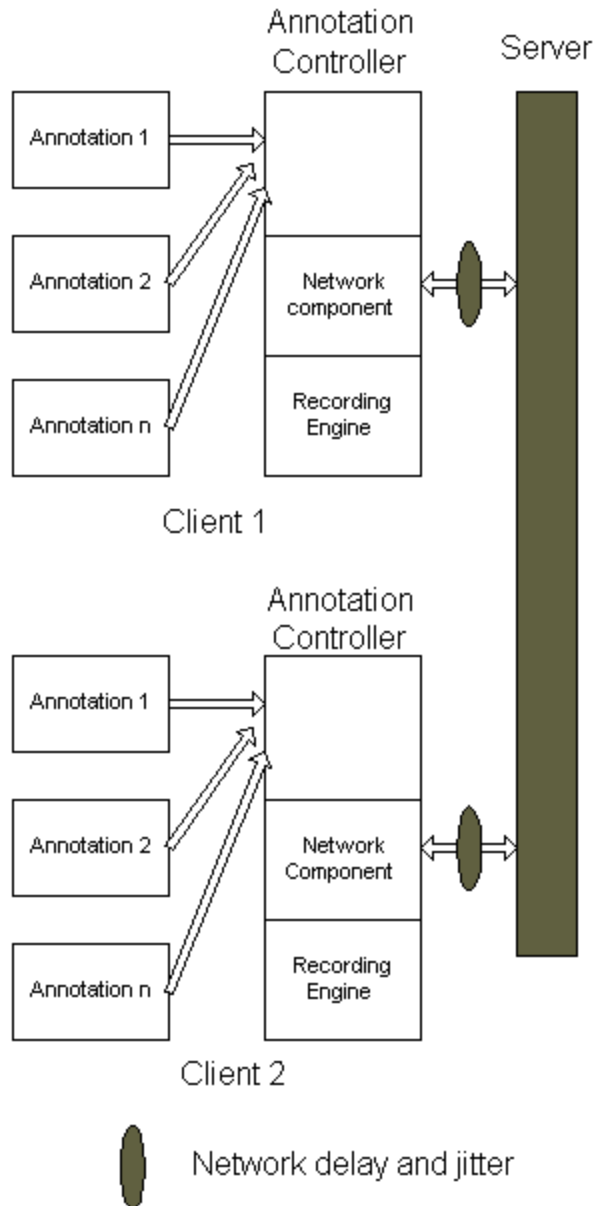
Annotation Controller

Server

Annotation 1

Annotation 2

Annotation n

Network component

Recording Engine

Client 1

Annotation Controller

Annotation 1

Annotation 2

Annotation n

Network Component

Recording Engine

Client 2

Network delay and jitter